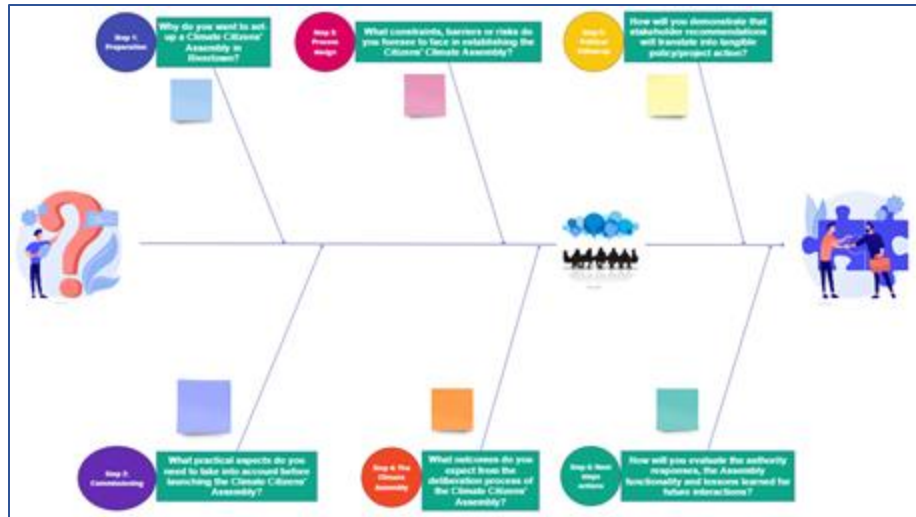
Step 1: Preparation

Why do you want to set up a Climate Citizens' Assembly in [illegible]?

Step 2: Process design

What constraints, barriers or risks do you foresee to face in establishing the Citizens' Climate Assembly?

Step 5: Political follow-up

How will you demonstrate that stakeholder recommendations will translate into tangible policy/project action?

Step 3: Commissioning

What practical aspects do you need to take into account before launching the Climate Citizens' Assembly?

Step 4: The Climate Assembly

What outcomes do you expect from the deliberation process of the Climate Citizens' Assembly?

Step 6: Next steps actions

How will you evaluate the authority responses, the Assembly functionality and lessons learned for future interactions?